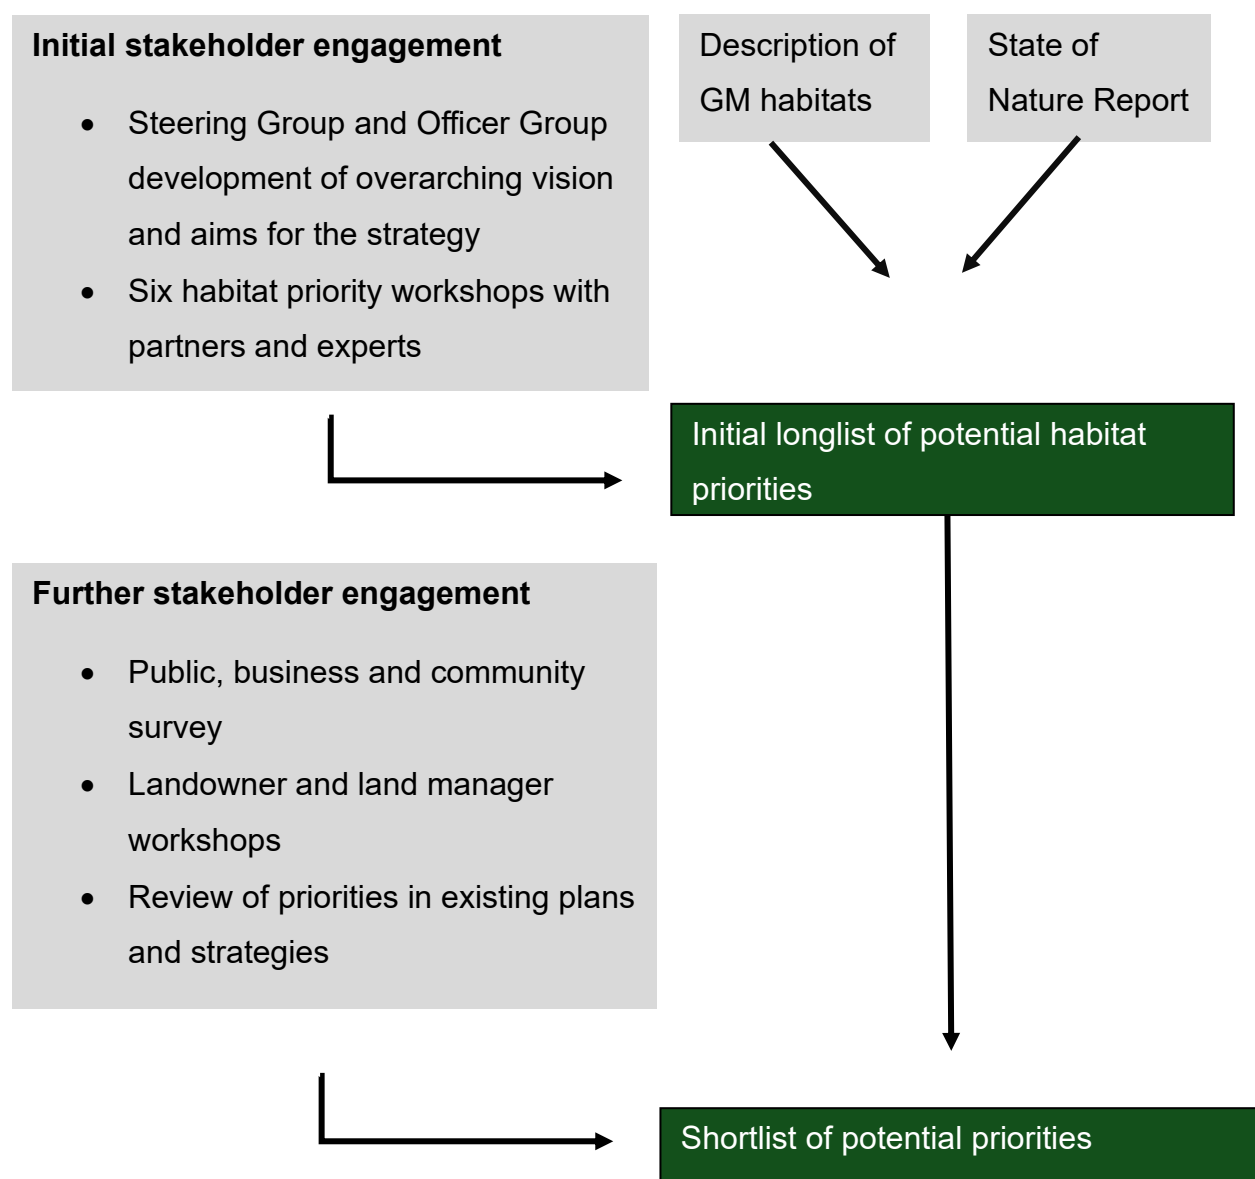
**Initial stakeholder engagement**

- Steering Group and Officer Group development of overarching vision and aims for the strategy
- Six habitat priority workshops with partners and experts

Description of GM habitats

State of Nature Report

Initial longlist of potential habitat priorities

**Further stakeholder engagement**

- Public, business and community survey
- Landowner and land manager workshops
- Review of priorities in existing plans and strategies

Shortlist of potential priorities